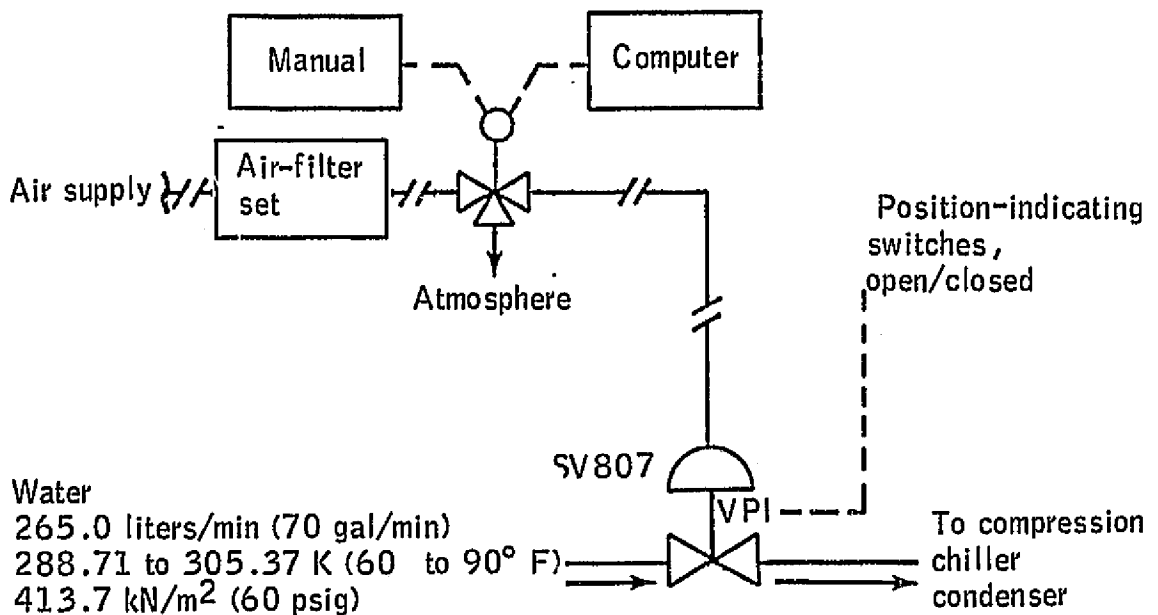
Manual

Computer

Air supply

Air-filter set

Atmosphere

Position-indicating switches, open/closed

SV807

VPI

Water
265.0 liters/min (70 gal/min)
288.71 to 305.37 K (60 to 90° F)
413.7 kN/m$^2$ (60 psig)

To compression chiller condenser